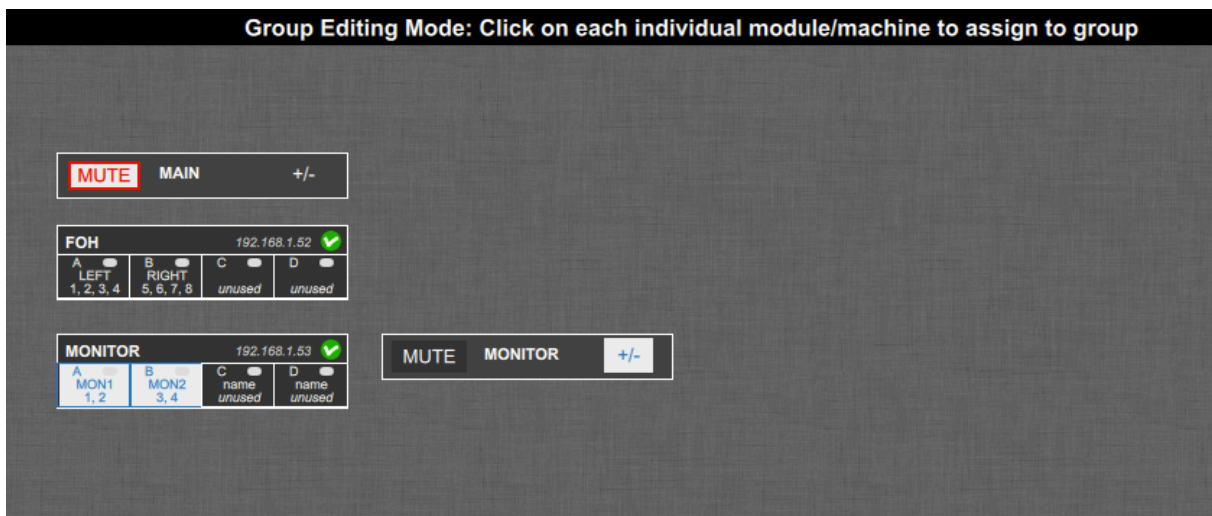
Group Editing Mode: Click on each individual module/machine to assign to group

MUTE MAIN +/-

FOH 192.168.1.52

| A LEFT 1, 2, 3, 4 | B RIGHT 5, 6, 7, 8 | C unused | D unused |
|---|---|---|---|

MONITOR 192.168.1.53

| A MON1 1, 2 | B MON2 3, 4 | C name unused | D name unused |
|---|---|---|---|

MUTE MONITOR +/-